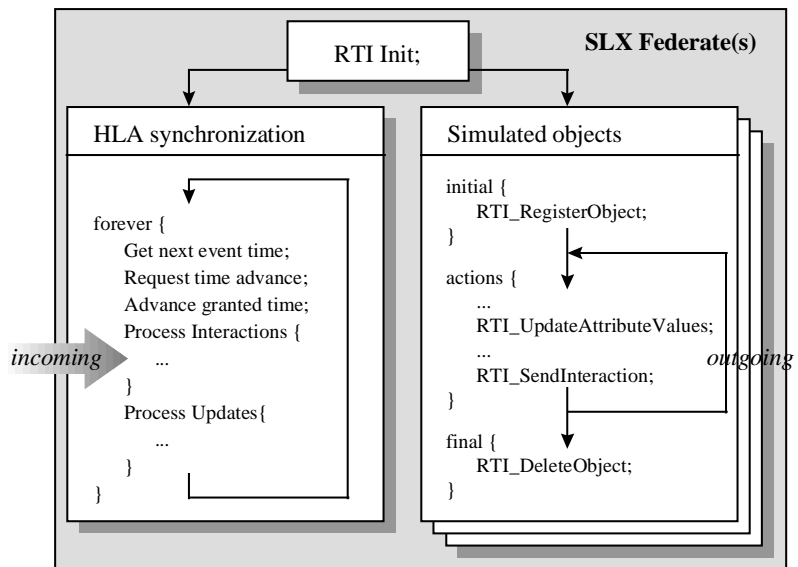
RTI Init;

SLX Federate(s)

HLA synchronization

forever {
Get next event time;
Request time advance;
Advance granted time;
Process Interactions {
...
}
Process Updates{
...
}
}

incoming

Simulated objects

initial {
RTI_RegisterObject;
}
actions {
...
RTI_UpdateAttributeValues;
...
RTI_SendInteraction;
}
final {
RTI_DeleteObject;
}

outgoing